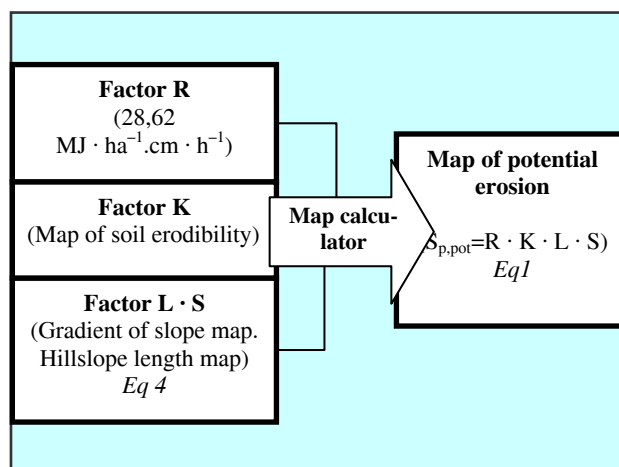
**Factor R**
(28,62 $MJ \cdot ha^{-1}.cm \cdot h^{-1}$)

**Factor K**
(Map of soil erodibility)

**Factor L · S**
(Gradient of slope map. Hillslope length map)
*Eq 4*

**Map calculator**

**Map of potential erosion**

$S_{p,pot}$=R · K · L · S)
*Eq1*